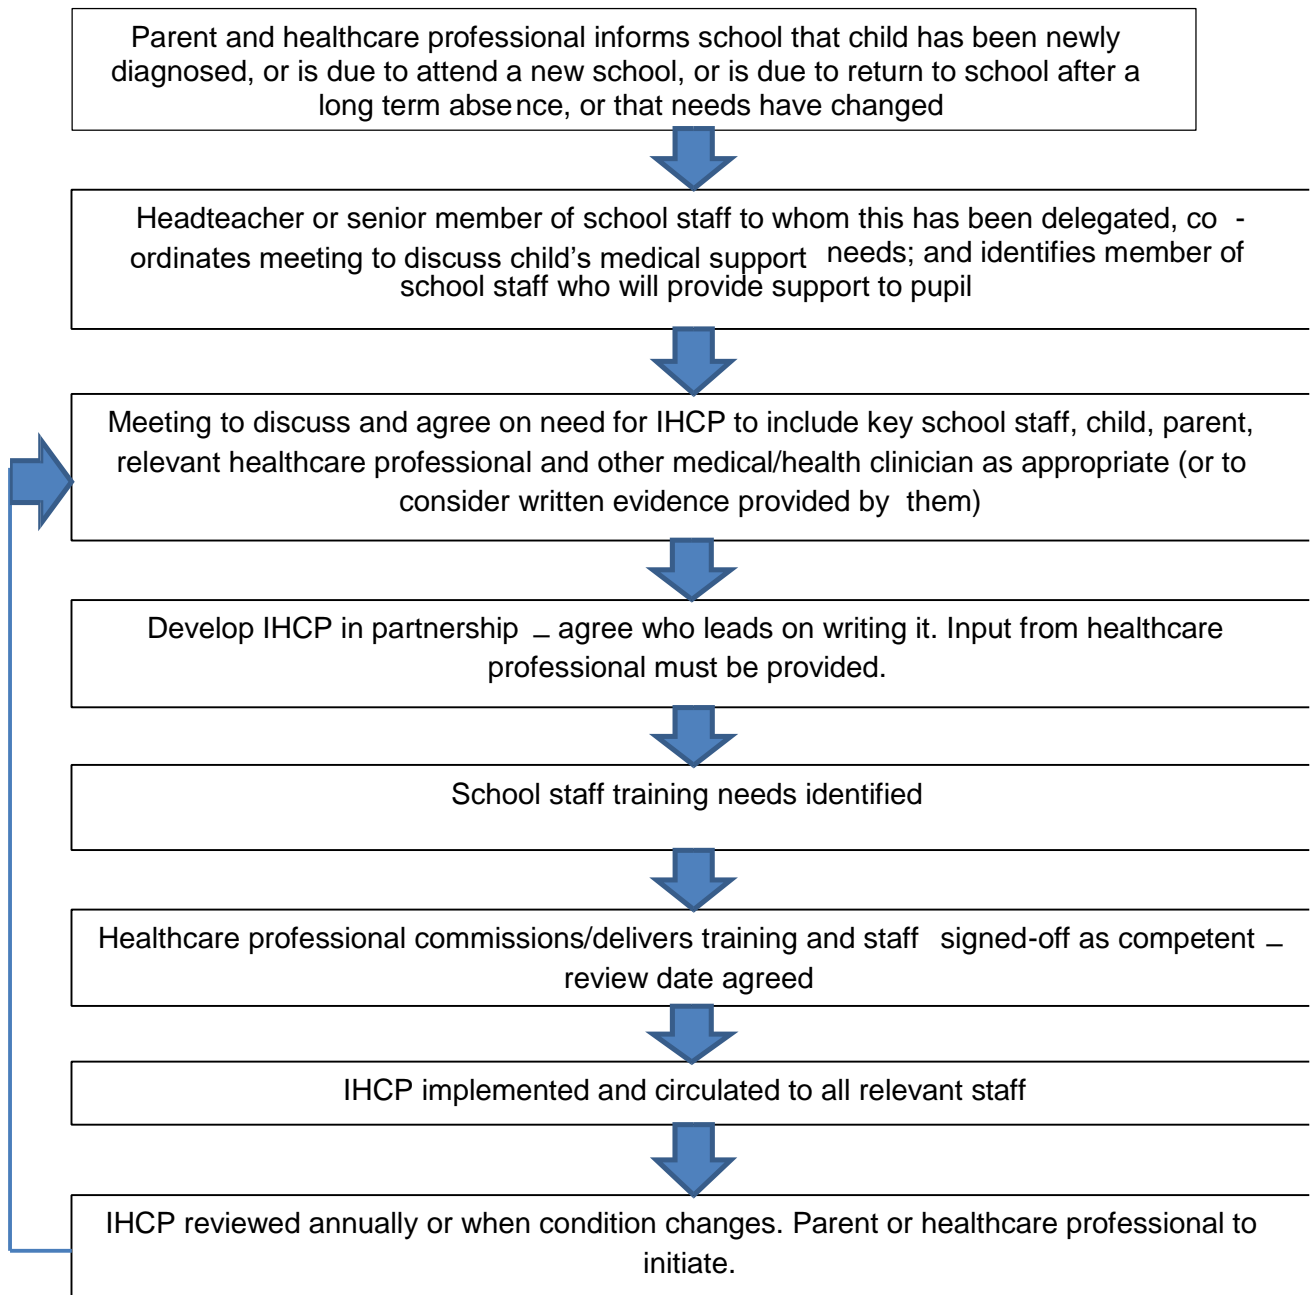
Parent and healthcare professional informs school that child has been newly diagnosed, or is due to attend a new school, or is due to return to school after a long term absence, or that needs have changed

Headteacher or senior member of school staff to whom this has been delegated, co-ordinates meeting to discuss child's medical support needs; and identifies member of school staff who will provide support to pupil

Meeting to discuss and agree on need for IHCP to include key school staff, child, parent, relevant healthcare professional and other medical/health clinician as appropriate (or to consider written evidence provided by them)

Develop IHCP in partnership – agree who leads on writing it. Input from healthcare professional must be provided.

School staff training needs identified

Healthcare professional commissions/delivers training and staff signed-off as competent – review date agreed

IHCP implemented and circulated to all relevant staff

IHCP reviewed annually or when condition changes. Parent or healthcare professional to initiate.